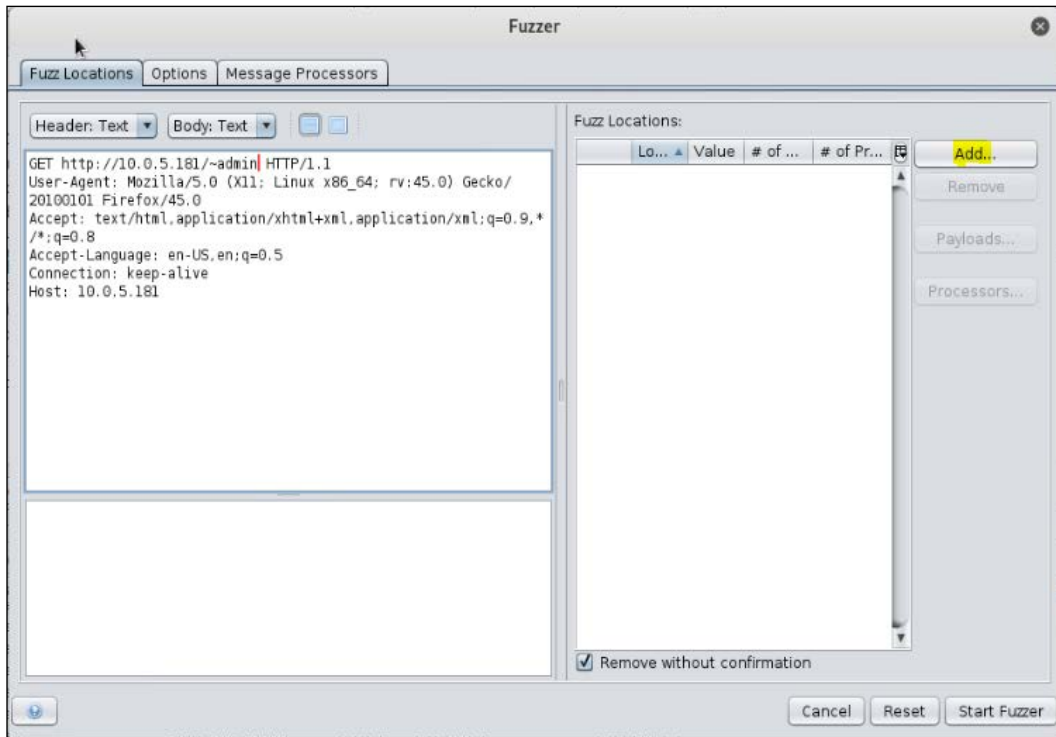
Fuzzer

Fuzz Locations | Options | Message Processors

Header: Text | Body: Text

GET http://10.0.5.181/~admin HTTP/1.1
User-Agent: Mozilla/5.0 (X11; Linux x86_64; rv:45.0) Gecko/20100101 Firefox/45.0
Accept: text/html,application/xhtml+xml,application/xml;q=0.9,*/*;q=0.8
Accept-Language: en-US,en;q=0.5
Connection: keep-alive
Host: 10.0.5.181

Fuzz Locations:

| Lo... ▲ | Value | # of ... | # of Pr... |
|---|---|---|---|

Add...
Remove
Payloads...
Processors...

Remove without confirmation

Cancel | Reset | Start Fuzzer